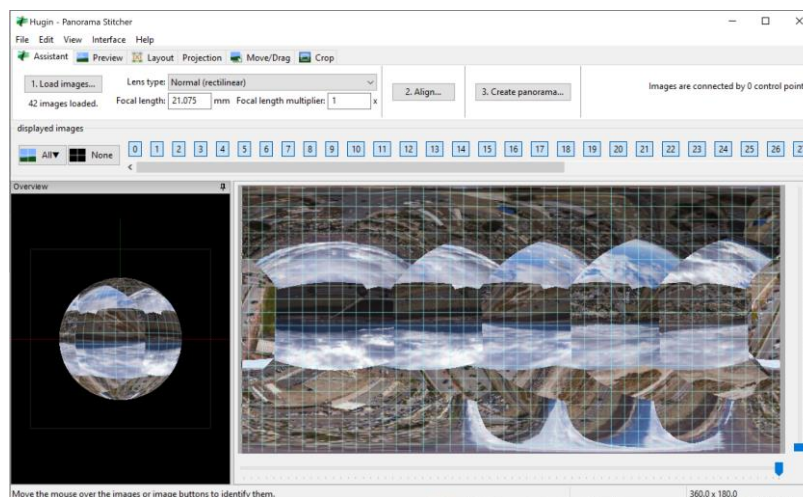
Hugin - Panorama Stitcher

File Edit View Interface Help

Assistant Preview Layout Projection Move/Drag Crop

1. Load images...
42 images loaded.

Lens type: Normal (rectilinear)
Focal length: 21.075 mm Focal length multiplier: 1 x

2. Align...

3. Create panorama...

Images are connected by 0 control point

displayed images

All▼ None

0 1 2 3 4 5 6 7 8 9 10 11 12 13 14 15 16 17 18 19 20 21 22 23 24 25 26 2

Overview

Move the mouse over the images or image buttons to identify them.

360.0 x 180.0